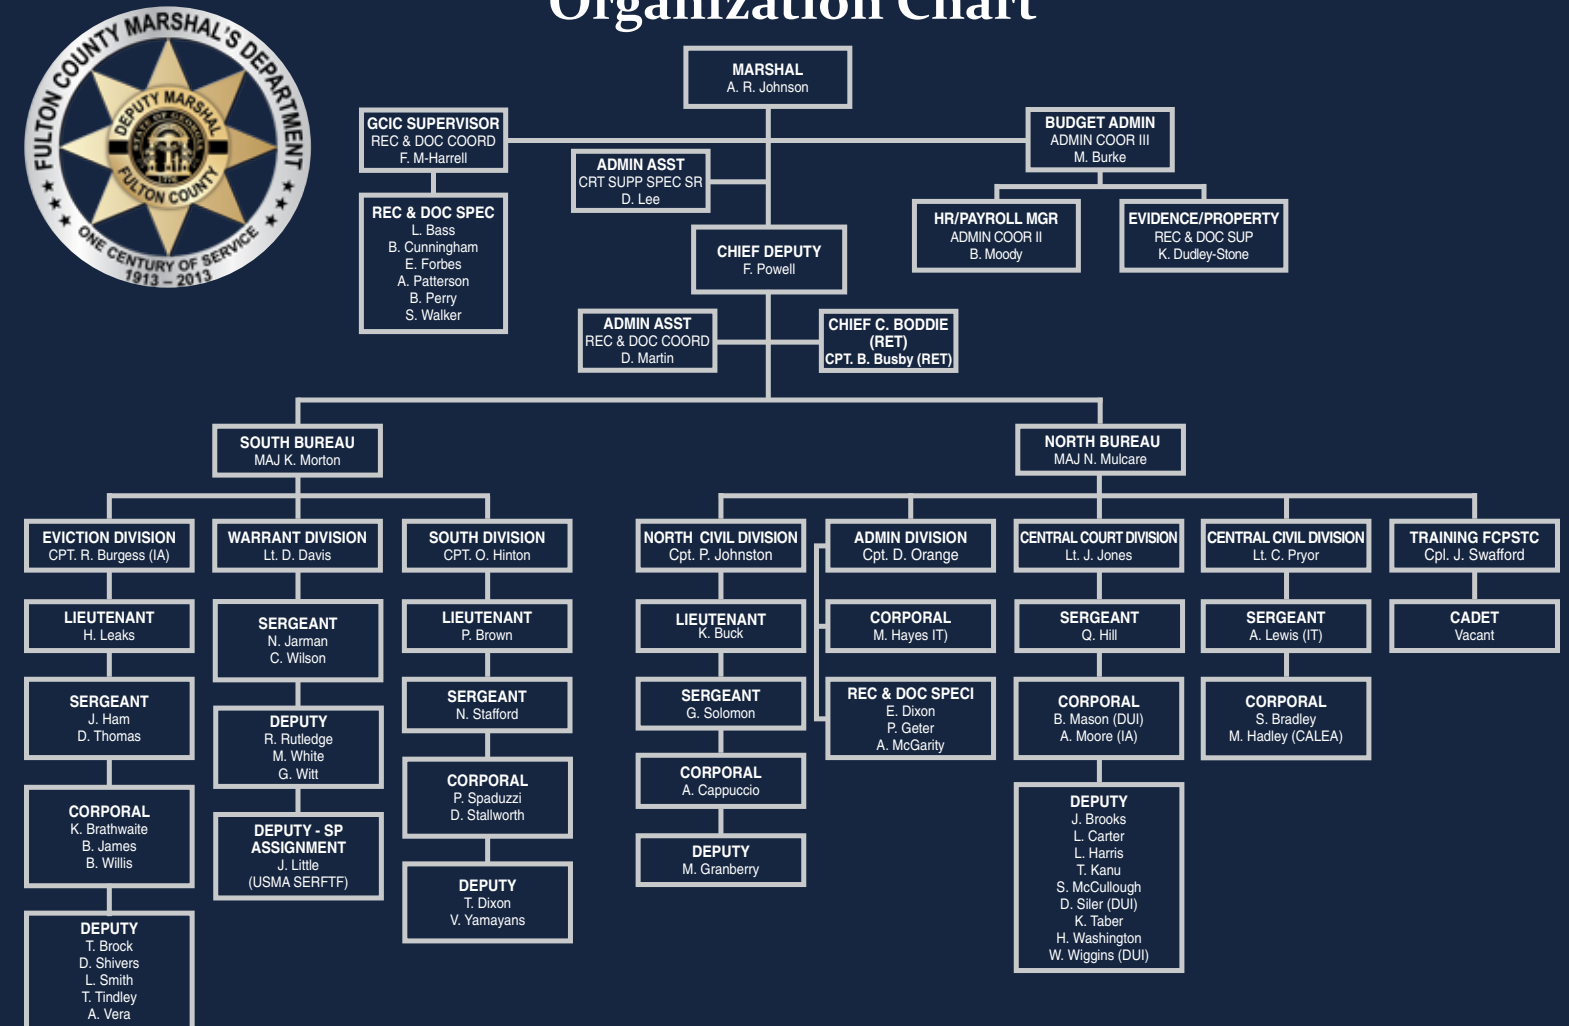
Organization Chart

FULTON COUNTY MARSHAL'S DEPARTMENT
DEPUTY MARSHAL
FULTON COUNTY
ONE CENTURY OF SERVICE
1913 – 2013

MARSHAL
A. R. Johnson

GCIC SUPERVISOR
REC & DOC COORD
F. M-Harrell

REC & DOC SPEC
L. Bass
B. Cunningham
E. Forbes
A. Patterson
B. Perry
S. Walker

ADMIN ASST
CRT SUPP SPEC SR
D. Lee

BUDGET ADMIN
ADMIN COOR III
M. Burke

HR/PAYROLL MGR
ADMIN COOR II
B. Moody

EVIDENCE/PROPERTY
REC & DOC SUP
K. Dudley-Stone

CHIEF DEPUTY
F. Powell

ADMIN ASST
REC & DOC COORD
D. Martin

CHIEF C. BODDIE
(RET)
CPT. B. Busby (RET)

SOUTH BUREAU
MAJ K. Morton

NORTH BUREAU
MAJ N. Mulcare

EVICTION DIVISION
CPT. R. Burgess (IA)

LIEUTENANT
H. Leaks

SERGEANT
J. Ham
D. Thomas

CORPORAL
K. Brathwaite
B. James
B. Willis

DEPUTY
T. Brock
D. Shivers
L. Smith
T. Tindley
A. Vera

WARRANT DIVISION
Lt. D. Davis

SERGEANT
N. Jarman
C. Wilson

DEPUTY
R. Rutledge
M. White
G. Witt

DEPUTY - SP
ASSIGNMENT
J. Little
(USMA SERFTF)

SOUTH DIVISION
CPT. O. Hinton

LIEUTENANT
P. Brown

SERGEANT
N. Stafford

CORPORAL
P. Spaduzzi
D. Stallworth

DEPUTY
T. Dixon
V. Yamayans

NORTH CIVIL DIVISION
Cpt. P. Johnston

LIEUTENANT
K. Buck

SERGEANT
G. Solomon

CORPORAL
A. Cappuccio

DEPUTY
M. Granberry

ADMIN DIVISION
Cpt. D. Orange

CORPORAL
M. Hayes IT)

REC & DOC SPECI
E. Dixon
P. Geter
A. McGarity

CENTRAL COURT DIVISION
Lt. J. Jones

SERGEANT
Q. Hill

CORPORAL
B. Mason (DUI)
A. Moore (IA)

DEPUTY
J. Brooks
L. Carter
L. Harris
T. Kanu
S. McCullough
D. Siler (DUI)
K. Taber
H. Washington
W. Wiggins (DUI)

CENTRAL CIVIL DIVISION
Lt. C. Pryor

SERGEANT
A. Lewis (IT)

CORPORAL
S. Bradley
M. Hadley (CALEA)

TRAINING FCPSTC
Cpl. J. Swafford

CADET
Vacant